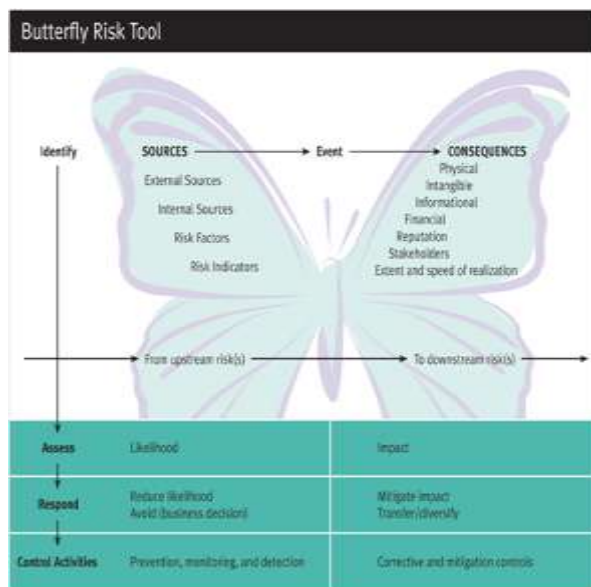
Butterfly Risk Tool

Identify

SOURCES

Event

CONSEQUENCES

External Sources

Internal Sources

Risk Factors

Risk Indicators

Physical
Intangible
Informational
Financial
Reputation
Stakeholders
Extent and speed of realization

From upstream risk(s)

To downstream risk(s)

| | | |
|---|---|---|
| Assess | Likelihood | Impact |
| Respond | Reduce likelihood<br>Avoid (business decision) | Mitigate impact<br>Transfer/diversify |
| Control Activities | Prevention, monitoring, and detection | Corrective and mitigation controls |